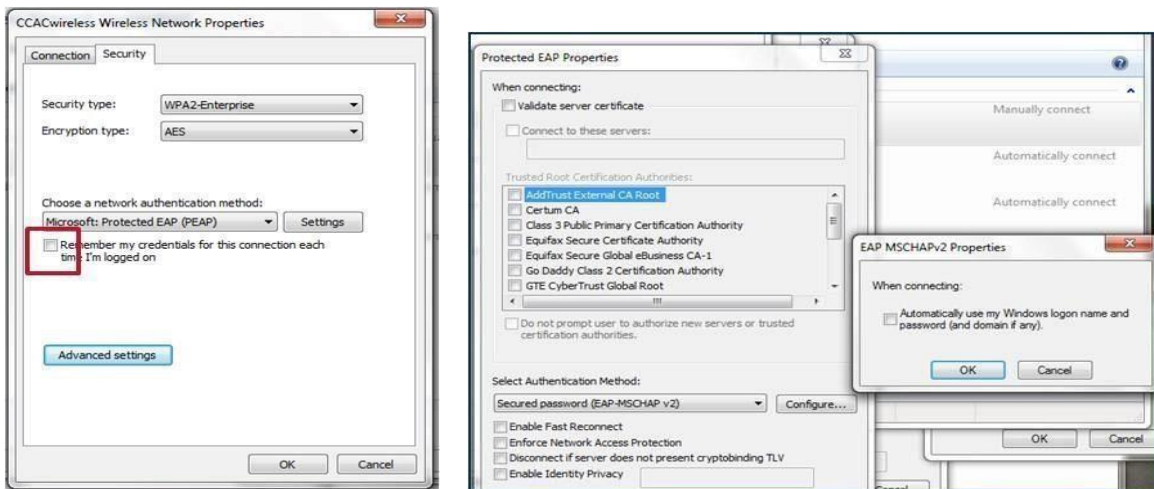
CCACwireless Wireless Network Properties

Connection Security

Security type: WPA2-Enterprise

Encryption type: AES

Choose a network authentication method:

Microsoft: Protected EAP (PEAP) Settings

Remember my credentials for this connection each time I'm logged on

Advanced settings

OK Cancel

Protected EAP Properties

When connecting:

Validate server certificate

Connect to these servers:

Trusted Root Certification Authorities:

AddTrust External CA Root

Certum CA

Class 3 Public Primary Certification Authority

Equifax Secure Certificate Authority

Equifax Secure Global eBusiness CA-1

Go Daddy Class 2 Certification Authority

GTE CyberTrust Global Root

Do not prompt user to authorize new servers or trusted certification authorities.

Select Authentication Method:

Secured password (EAP-MSCHAP v2) Configure...

Enable Fast Reconnect

Enforce Network Access Protection

Disconnect if server does not present cryptobinding TLV

Enable Identity Privacy

Manually connect

Automatically connect

Automatically connect

EAP MSCHAPv2 Properties

When connecting:

Automatically use my Windows logon name and password (and domain if any).

OK Cancel

OK Cancel

Cancel